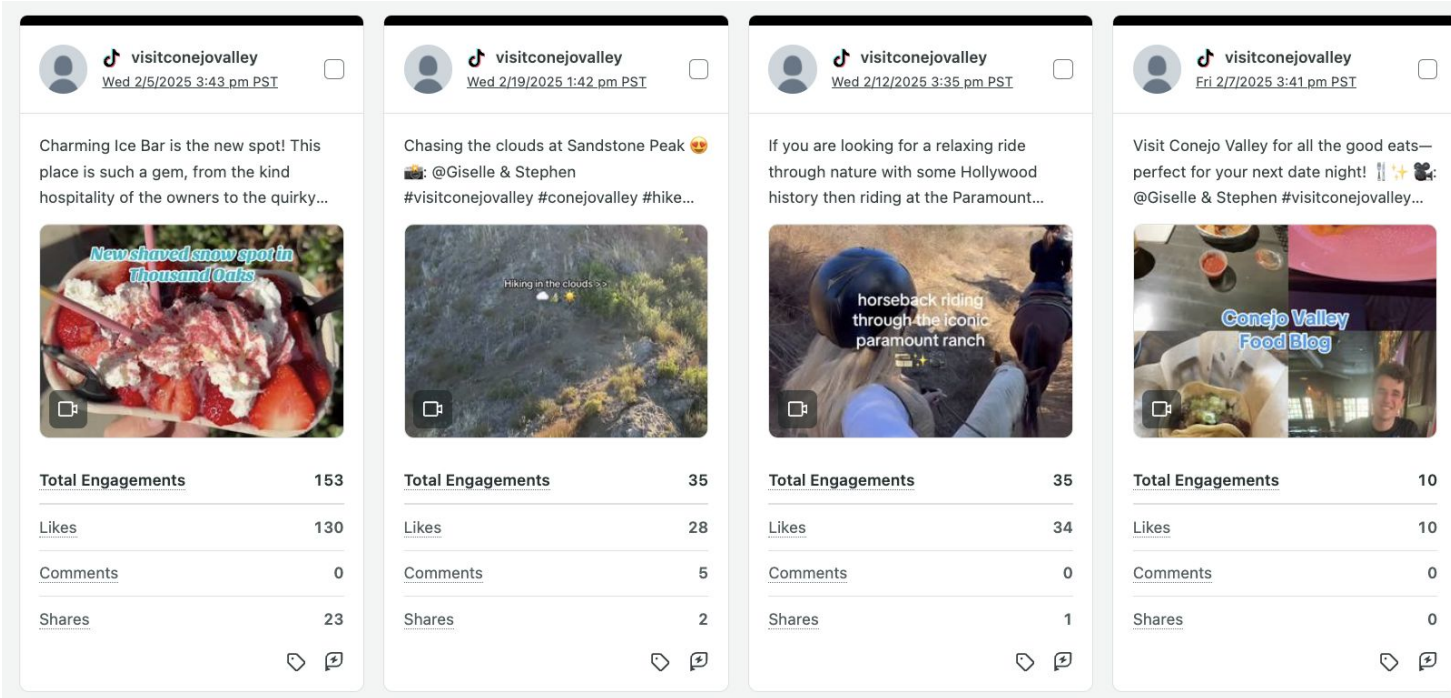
visitconejovalley
Wed 2/5/2025 3:43 pm PST

Charming Ice Bar is the new spot! This place is such a gem, from the kind hospitality of the owners to the quirky...

New shaved snow spot in Thousand Oaks

| Total Engagements | 153 |
|---|---|
| Likes | 130 |
| Comments | 0 |
| Shares | 23 |

visitconejovalley
Wed 2/19/2025 1:42 pm PST

Chasing the clouds at Sandstone Peak 😍 📸: @Giselle & Stephen #visitconejovalley #conejovalley #hike...

Hiking in the clouds >>

| Total Engagements | 35 |
|---|---|
| Likes | 28 |
| Comments | 5 |
| Shares | 2 |

visitconejovalley
Wed 2/12/2025 3:35 pm PST

If you are looking for a relaxing ride through nature with some Hollywood history then riding at the Paramount...

horseback riding through the iconic paramount ranch

| Total Engagements | 35 |
|---|---|
| Likes | 34 |
| Comments | 0 |
| Shares | 1 |

visitconejovalley
Fri 2/7/2025 3:41 pm PST

Visit Conejo Valley for all the good eats—perfect for your next date night! 🍴✨🎥: @Giselle & Stephen #visitconejovalley...

Conejo Valley Food Blog

| Total Engagements | 10 |
|---|---|
| Likes | 10 |
| Comments | 0 |
| Shares | 0 |